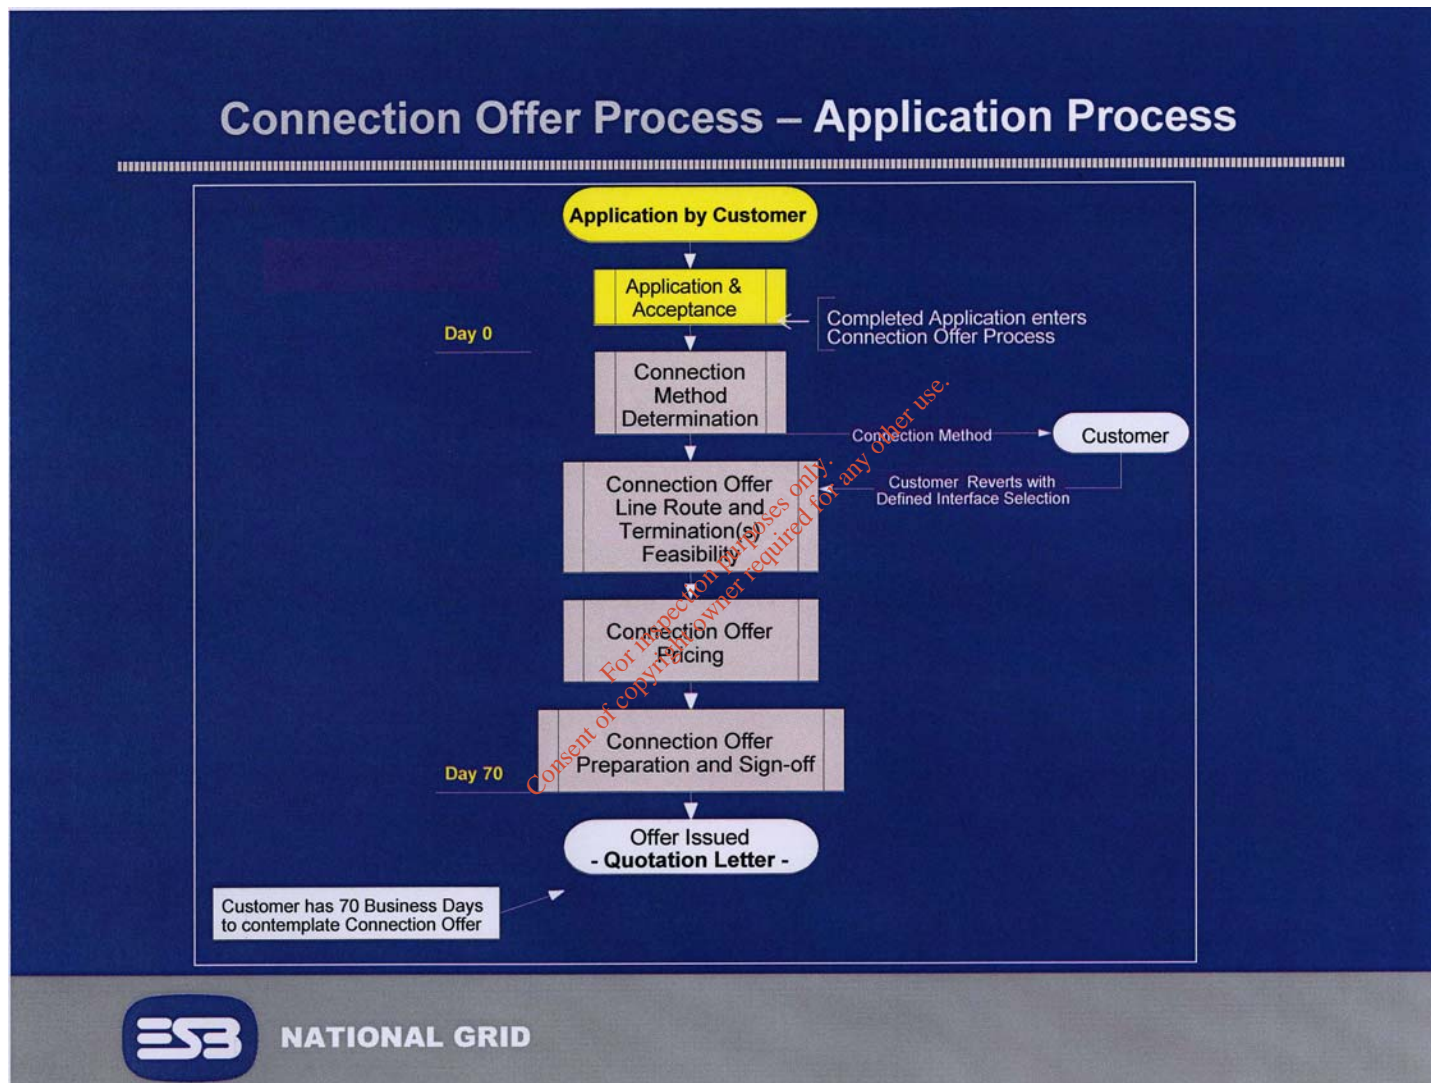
Connection Offer Process – Application Process

Application by Customer

Application & Acceptance

Completed Application enters Connection Offer Process

Day 0

Connection Method Determination

Connection Method

Customer

Connection Offer Line Route and Termination(s) Feasibility

Customer Reverts with Defined Interface Selection

Connection Offer Pricing

Connection Offer Preparation and Sign-off

Day 70

Offer Issued
- Quotation Letter -

Customer has 70 Business Days to contemplate Connection Offer

Consent of copyright owner required for any other use.
For inspection purposes only.

ESB NATIONAL GRID